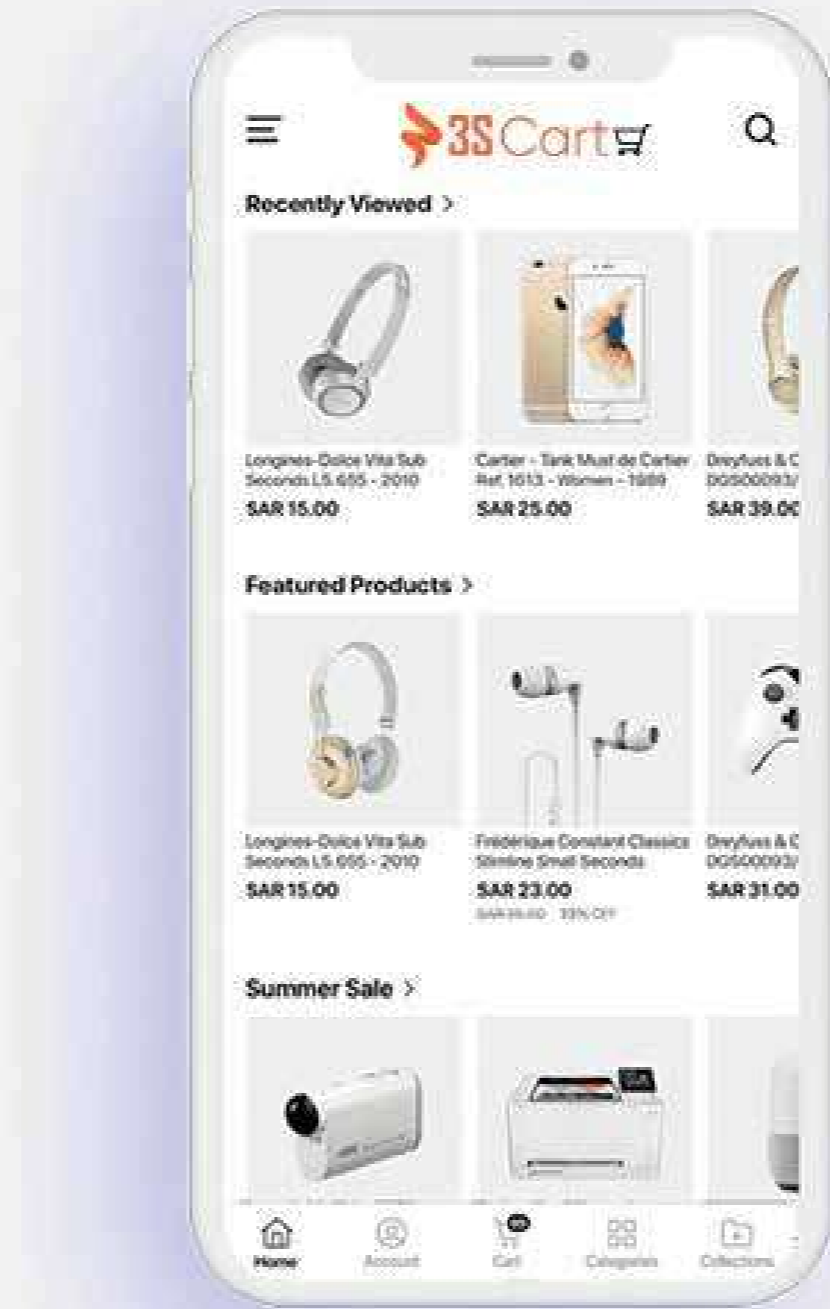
3SCart

Recently Viewed >

Longines-Dolce Vita Sub Seconds L5.655 - 2010
SAR 15.00

Cartier - Tank Must de Cartier Ref. 1613 - Women - 1989
SAR 25.00

Dreyfuss & C DGS00093/
SAR 39.00

Featured Products >

Longines-Dolce Vita Sub Seconds L5.655 - 2010
SAR 15.00

Frédérique Constant Classics Slimline Small Seconds
SAR 23.00
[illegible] 33% OFF

Dreyfuss & C DGS00093/
SAR 31.00

Summer Sale >

Home Account Cart Category Collections